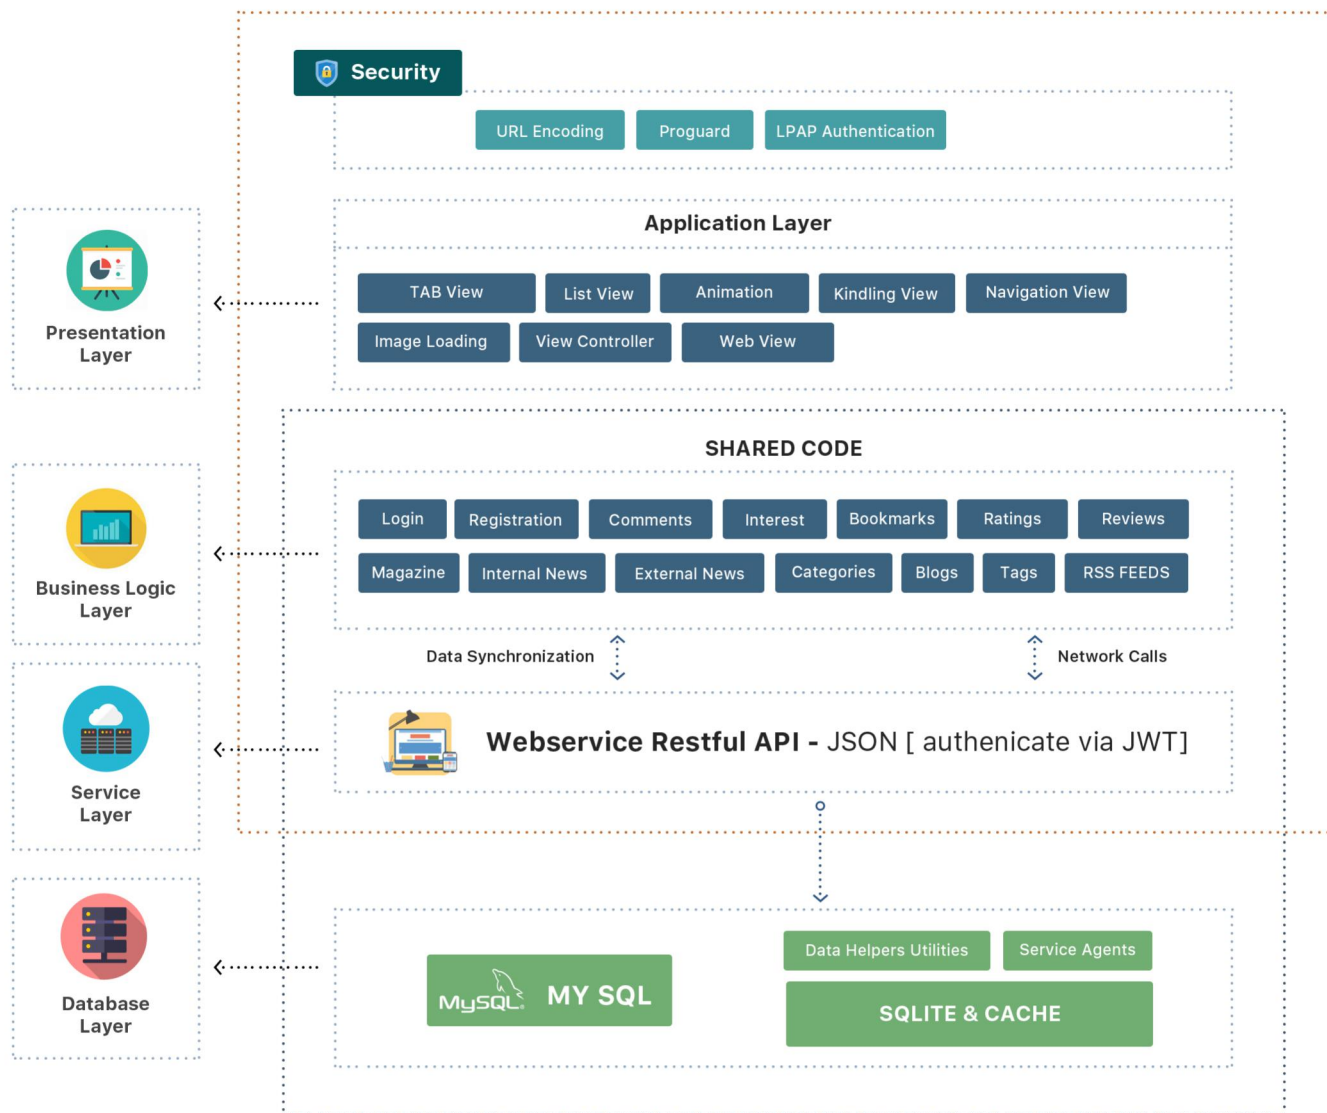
Security

URL Encoding
Proguard
LPAP Authentication

Application Layer

TAB View
List View
Animation
Kindling View
Navigation View
Image Loading
View Controller
Web View

Presentation Layer

SHARED CODE

Login
Registration
Comments
Interest
Bookmarks
Ratings
Reviews
Magazine
Internal News
External News
Categories
Blogs
Tags
RSS FEEDS

Business Logic Layer

Data Synchronization
Network Calls

Webservice Restful API - JSON [ authenicate via JWT]

Service Layer

MySQL
MY SQL
Data Helpers Utilities
Service Agents
SQLITE & CACHE

Database Layer